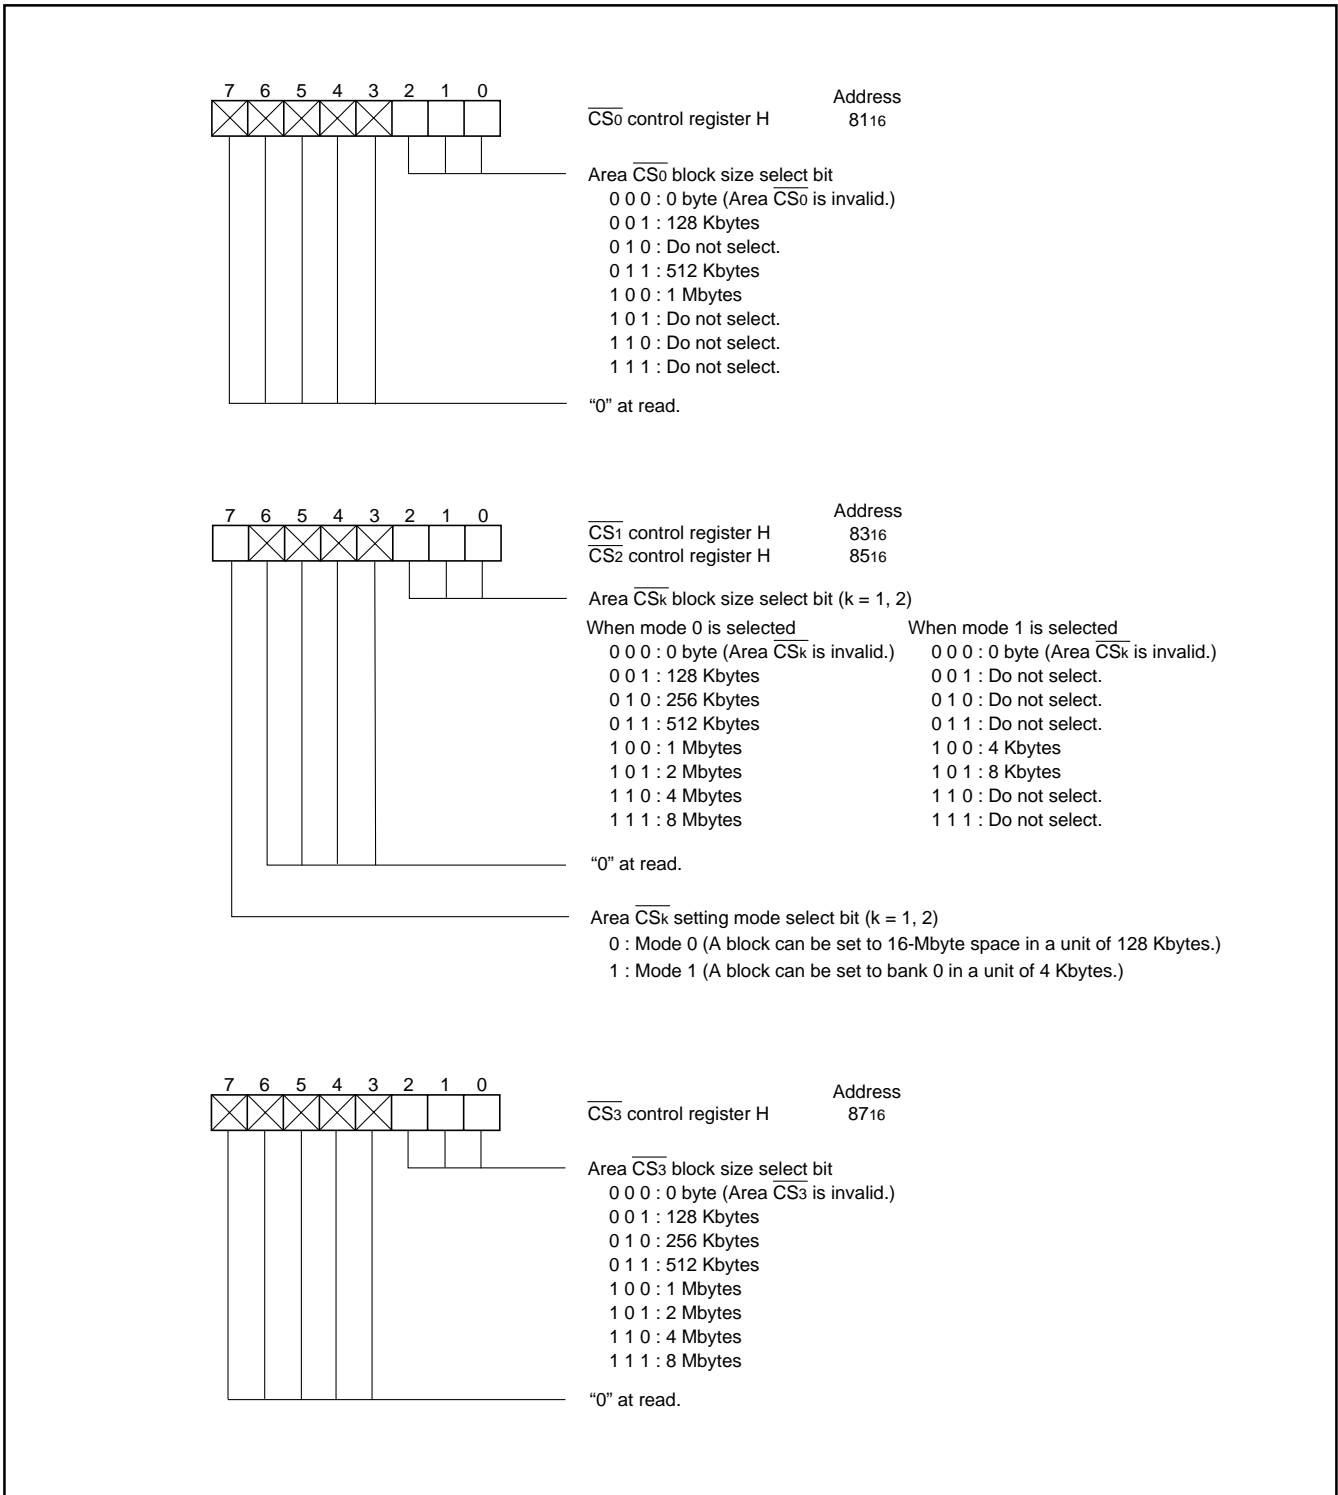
7 6 5 4 3 2 1 0

$\overline{CS_0}$ control register H Address $81_{16}$

Area $\overline{CS_0}$ block size select bit
0 0 0 : 0 byte (Area $\overline{CS_0}$ is invalid.)
0 0 1 : 128 Kbytes
0 1 0 : Do not select.
0 1 1 : 512 Kbytes
1 0 0 : 1 Mbytes
1 0 1 : Do not select.
1 1 0 : Do not select.
1 1 1 : Do not select.

"0" at read.

7 6 5 4 3 2 1 0

Address
$\overline{CS_1}$ control register H $83_{16}$
$\overline{CS_2}$ control register H $85_{16}$

Area $\overline{CS_k}$ block size select bit (k = 1, 2)

When mode 0 is selected
0 0 0 : 0 byte (Area $\overline{CS_k}$ is invalid.)
0 0 1 : 128 Kbytes
0 1 0 : 256 Kbytes
0 1 1 : 512 Kbytes
1 0 0 : 1 Mbytes
1 0 1 : 2 Mbytes
1 1 0 : 4 Mbytes
1 1 1 : 8 Mbytes

When mode 1 is selected
0 0 0 : 0 byte (Area $\overline{CS_k}$ is invalid.)
0 0 1 : Do not select.
0 1 0 : Do not select.
0 1 1 : Do not select.
1 0 0 : 4 Kbytes
1 0 1 : 8 Kbytes
1 1 0 : Do not select.
1 1 1 : Do not select.

"0" at read.

Area $\overline{CS_k}$ setting mode select bit (k = 1, 2)
0 : Mode 0 (A block can be set to 16-Mbyte space in a unit of 128 Kbytes.)
1 : Mode 1 (A block can be set to bank 0 in a unit of 4 Kbytes.)

7 6 5 4 3 2 1 0

$\overline{CS_3}$ control register H Address $87_{16}$

Area $\overline{CS_3}$ block size select bit
0 0 0 : 0 byte (Area $\overline{CS_3}$ is invalid.)
0 0 1 : 128 Kbytes
0 1 0 : 256 Kbytes
0 1 1 : 512 Kbytes
1 0 0 : 1 Mbytes
1 0 1 : 2 Mbytes
1 1 0 : 4 Mbytes
1 1 1 : 8 Mbytes

"0" at read.